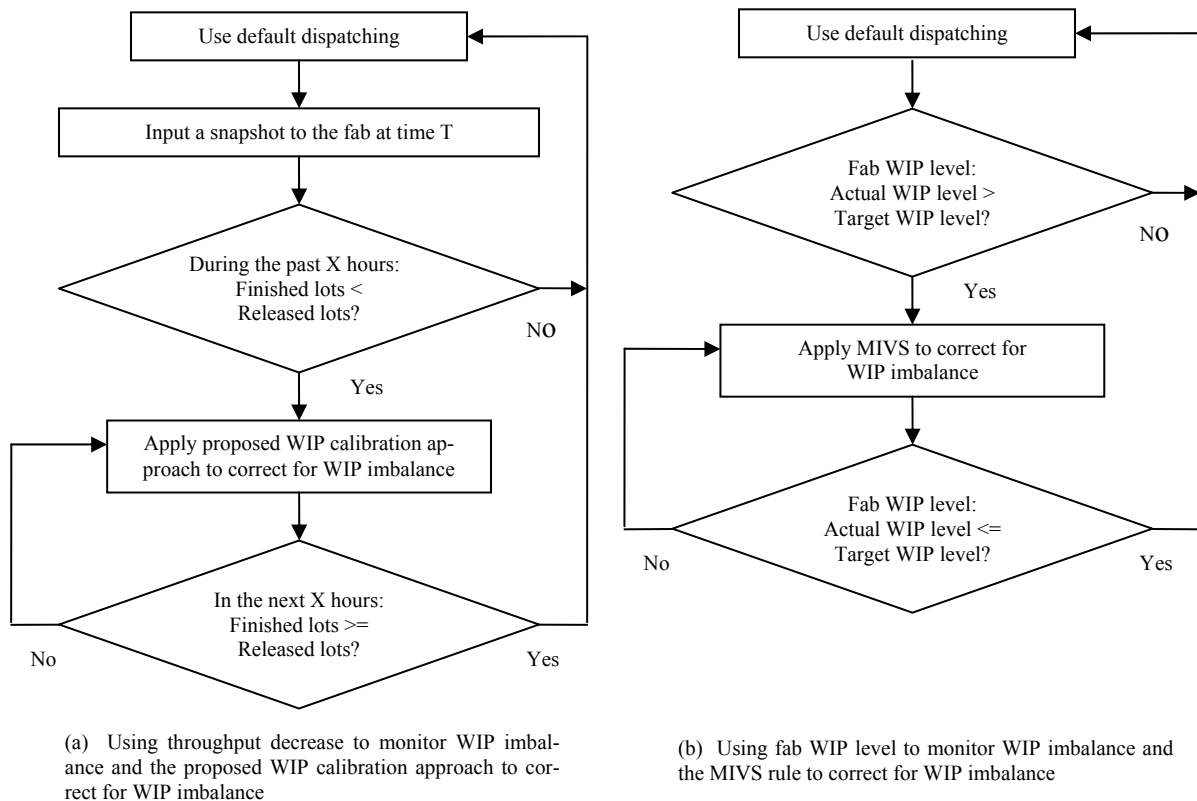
Use default dispatching

Input a snapshot to the fab at time T

During the past X hours:
Finished lots <
Released lots?

NO

Yes

Apply proposed WIP calibration approach to correct for WIP imbalance

In the next X hours:
Finished lots >=
Released lots?

No

Yes

(a) Using throughput decrease to monitor WIP imbalance and the proposed WIP calibration approach to correct for WIP imbalance

Use default dispatching

Fab WIP level:
Actual WIP level >
Target WIP level?

NO

Yes

Apply MIVS to correct for WIP imbalance

Fab WIP level:
Actual WIP level <=
Target WIP level?

No

Yes

(b) Using fab WIP level to monitor WIP imbalance and the MIVS rule to correct for WIP imbalance